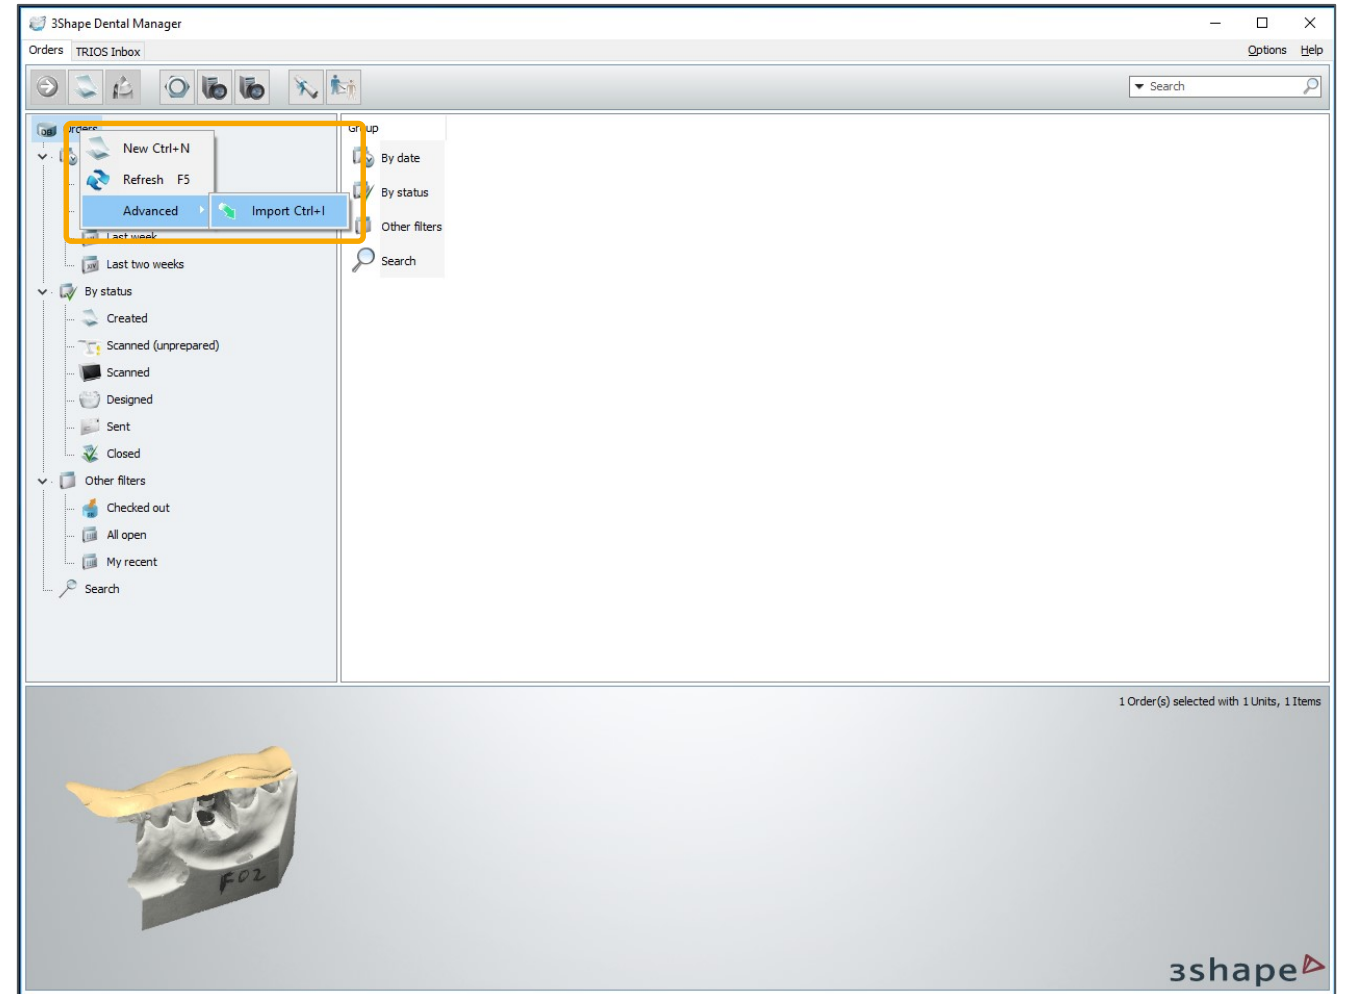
3Shape Dental Manager

Orders TRIOS Inbox

Options Help

Search

Orders

New Ctrl+N

Refresh F5

Advanced

Import Ctrl+I

Last week

Last two weeks

By status

Created

Scanned (unprepared)

Scanned

Designed

Sent

Closed

Other filters

Checked out

All open

My recent

Search

Group

By date

By status

Other filters

Search

1 Order(s) selected with 1 Units, 1 Items

F02

3shape